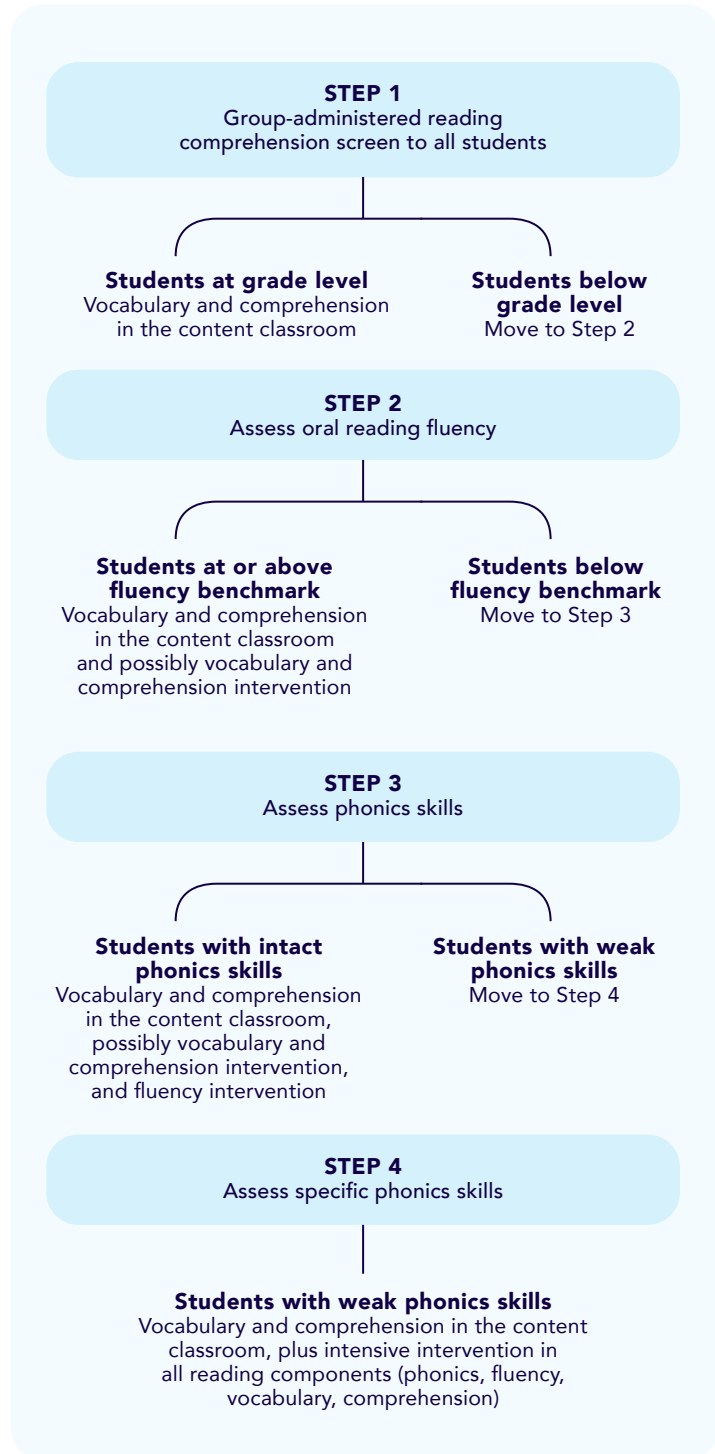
STEP 1
Group-administered reading comprehension screen to all students

Students at grade level
Vocabulary and comprehension in the content classroom

Students below grade level
Move to Step 2

STEP 2
Assess oral reading fluency

Students at or above fluency benchmark
Vocabulary and comprehension in the content classroom and possibly vocabulary and comprehension intervention

Students below fluency benchmark
Move to Step 3

STEP 3
Assess phonics skills

Students with intact phonics skills
Vocabulary and comprehension in the content classroom, possibly vocabulary and comprehension intervention, and fluency intervention

Students with weak phonics skills
Move to Step 4

STEP 4
Assess specific phonics skills

Students with weak phonics skills
Vocabulary and comprehension in the content classroom, plus intensive intervention in all reading components (phonics, fluency, vocabulary, comprehension)